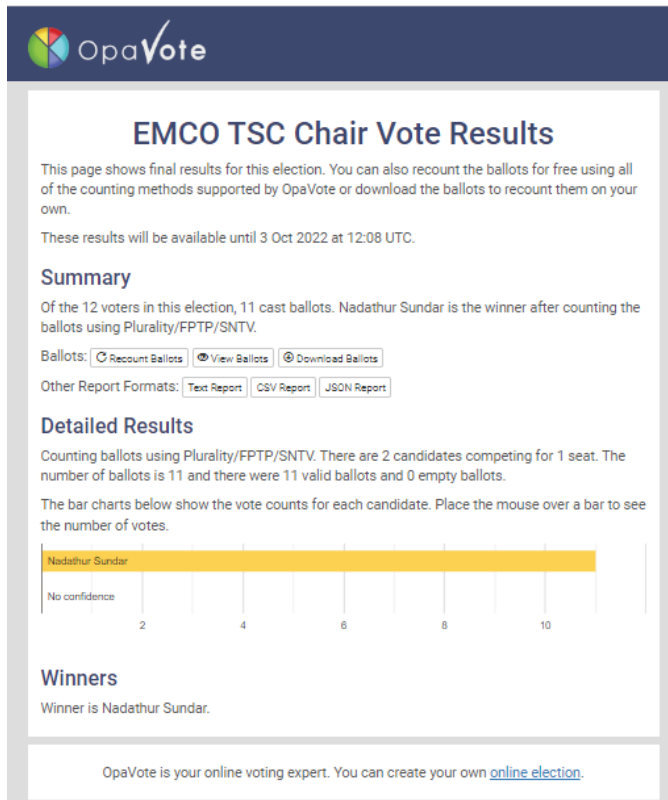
OpaVote

EMCO TSC Chair Vote Results

This page shows final results for this election. You can also recount the ballots for free using all of the counting methods supported by OpaVote or download the ballots to recount them on your own.

These results will be available until 3 Oct 2022 at 12:08 UTC.

Summary

Of the 12 voters in this election, 11 cast ballots. Nadathur Sundar is the winner after counting the ballots using Plurality/FPTP/SNTV.

Ballots: Recount Ballots View Ballots Download Ballots

Other Report Formats: Text Report CSV Report JSON Report

Detailed Results

Counting ballots using Plurality/FPTP/SNTV. There are 2 candidates competing for 1 seat. The number of ballots is 11 and there were 11 valid ballots and 0 empty ballots.

The bar charts below show the vote counts for each candidate. Place the mouse over a bar to see the number of votes.

Nadathur Sundar
No confidence
2 4 6 8 10

Winners

Winner is Nadathur Sundar.

OpaVote is your online voting expert. You can create your own online election.